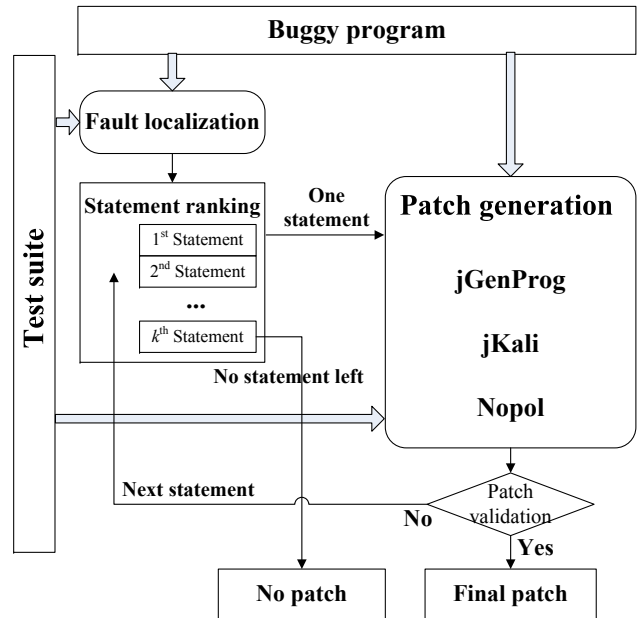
Buggy program

Test suite

Fault localization

Statement ranking

1$^{st}$ Statement

2$^{nd}$ Statement

...

$k^{th}$ Statement

One statement

Patch generation

jGenProg

jKali

Nopol

No statement left

Next statement

No

Patch validation

Yes

No patch

Final patch